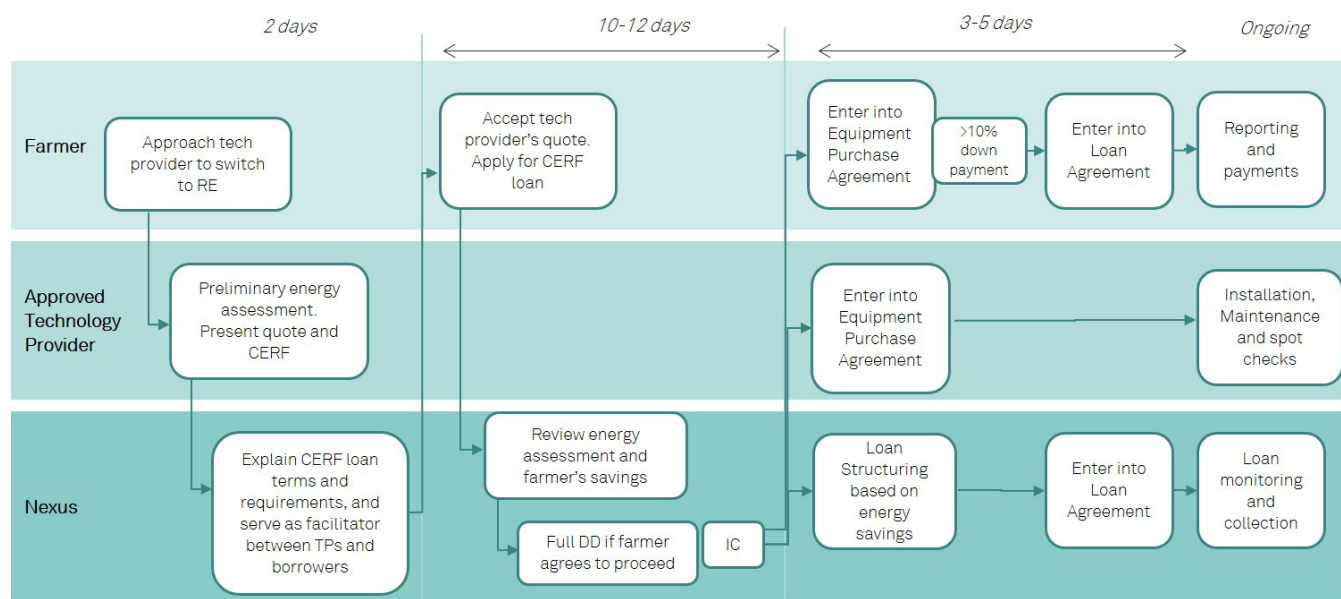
2 days

10-12 days

3-5 days

Ongoing

Farmer

Approach tech provider to switch to RE

Accept tech provider's quote. Apply for CERF loan

Enter into Equipment Purchase Agreement

>10% down payment

Enter into Loan Agreement

Reporting and payments

Approved Technology Provider

Preliminary energy assessment. Present quote and CERF

Enter into Equipment Purchase Agreement

Installation, Maintenance and spot checks

Nexus

Explain CERF loan terms and requirements, and serve as facilitator between TPs and borrowers

Review energy assessment and farmer's savings

Full DD if farmer agrees to proceed

IC

Loan Structuring based on energy savings

Enter into Loan Agreement

Loan monitoring and collection